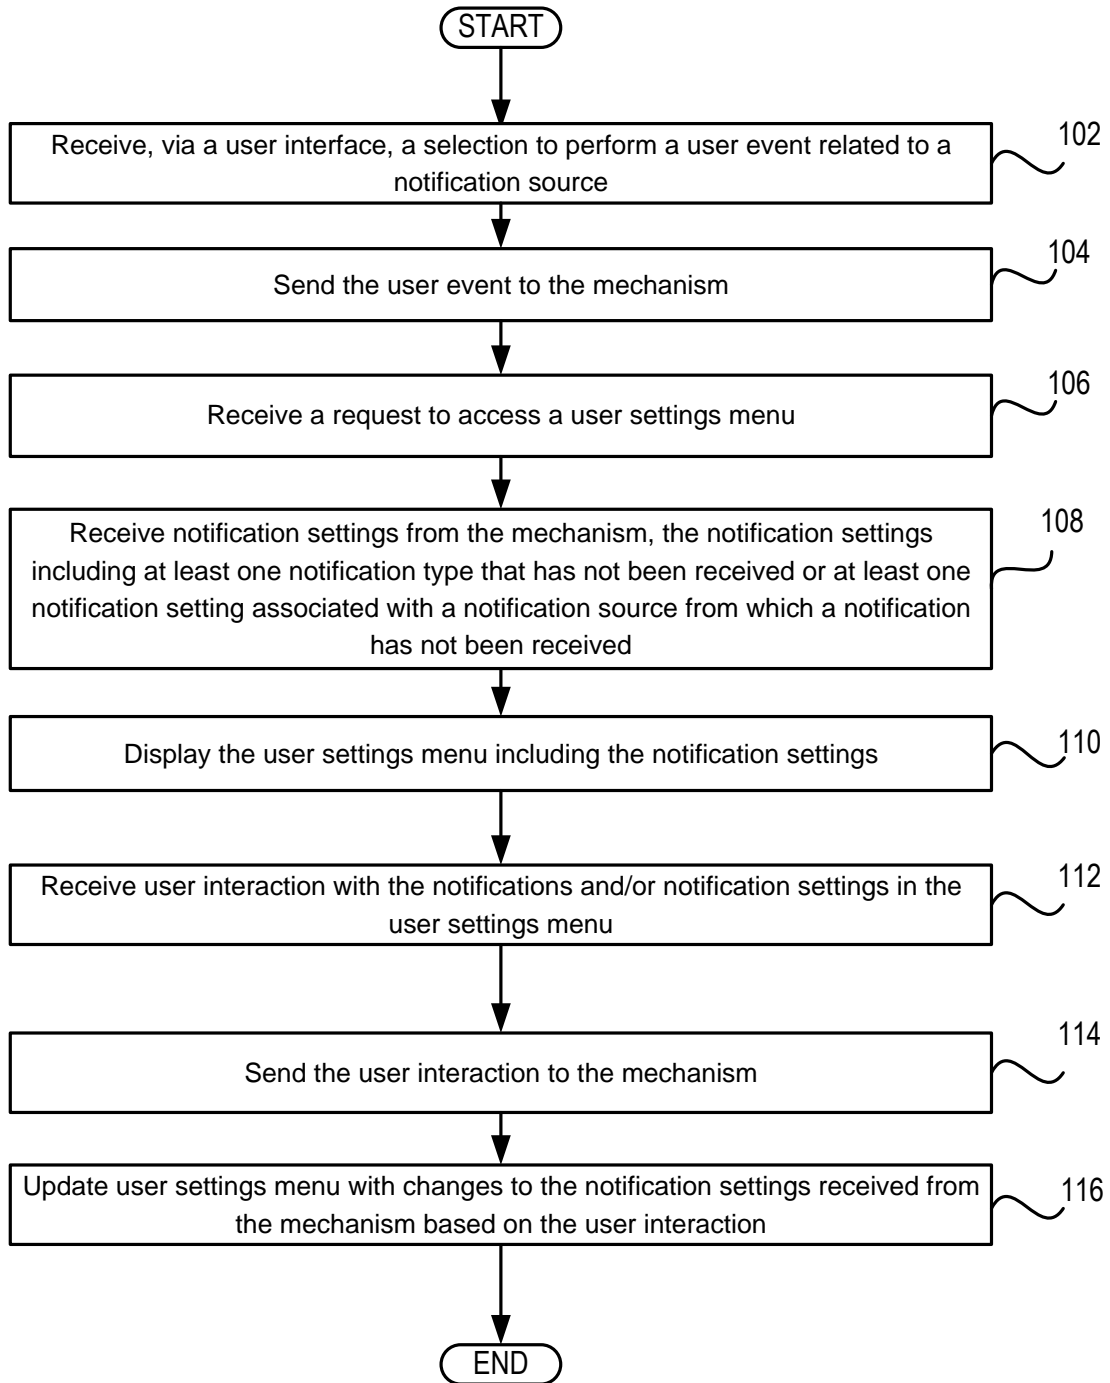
START

Receive, via a user interface, a selection to perform a user event related to a notification source

102

Send the user event to the mechanism

104

Receive a request to access a user settings menu

106

Receive notification settings from the mechanism, the notification settings including at least one notification type that has not been received or at least one notification setting associated with a notification source from which a notification has not been received

108

Display the user settings menu including the notification settings

110

Receive user interaction with the notifications and/or notification settings in the user settings menu

112

Send the user interaction to the mechanism

114

Update user settings menu with changes to the notification settings received from the mechanism based on the user interaction

116

END